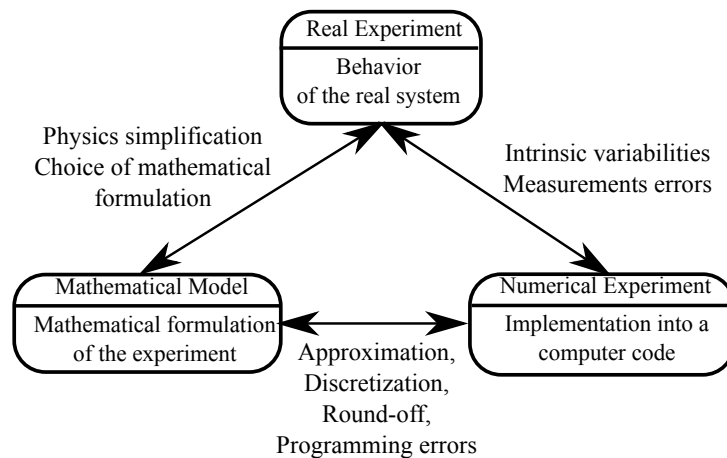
Real Experiment

Behavior of the real system

Physics simplification
Choice of mathematical formulation

Intrinsic variabilities
Measurements errors

Mathematical Model

Mathematical formulation of the experiment

Numerical Experiment

Implementation into a computer code

Approximation,
Discretization,
Round-off,
Programming errors